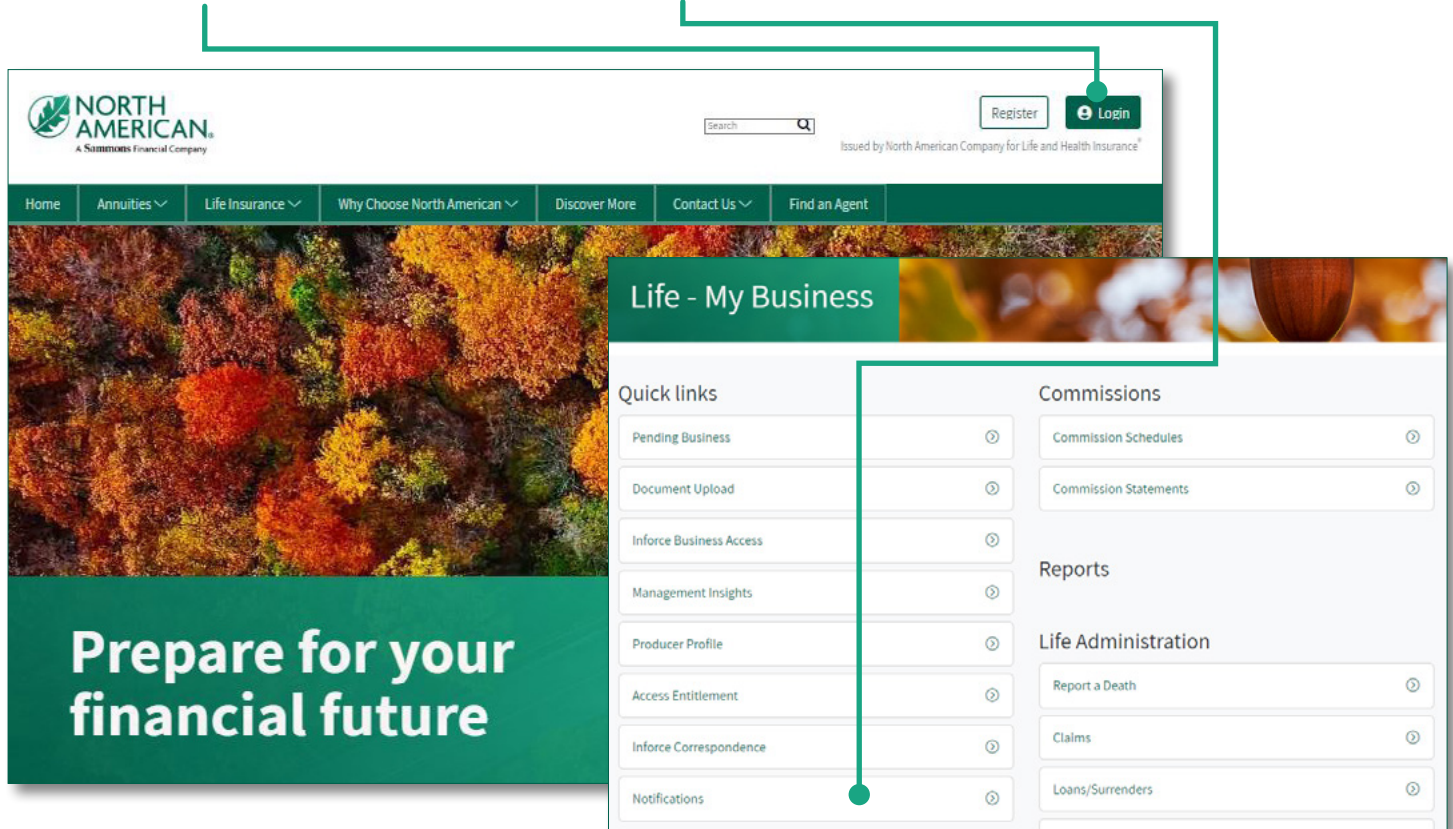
NORTH AMERICAN.
A Sammons Financial Company

Search

Register

Login

Issued by North American Company for Life and Health Insurance®

Home | Annuities | Life Insurance | Why Choose North American | Discover More | Contact Us | Find an Agent

Prepare for your financial future

Life - My Business

Quick links

Pending Business

Document Upload

Inforce Business Access

Management Insights

Producer Profile

Access Entitlement

Inforce Correspondence

Notifications

Commissions

Commission Schedules

Commission Statements

Reports

Life Administration

Report a Death

Claims

Loans/Surrenders